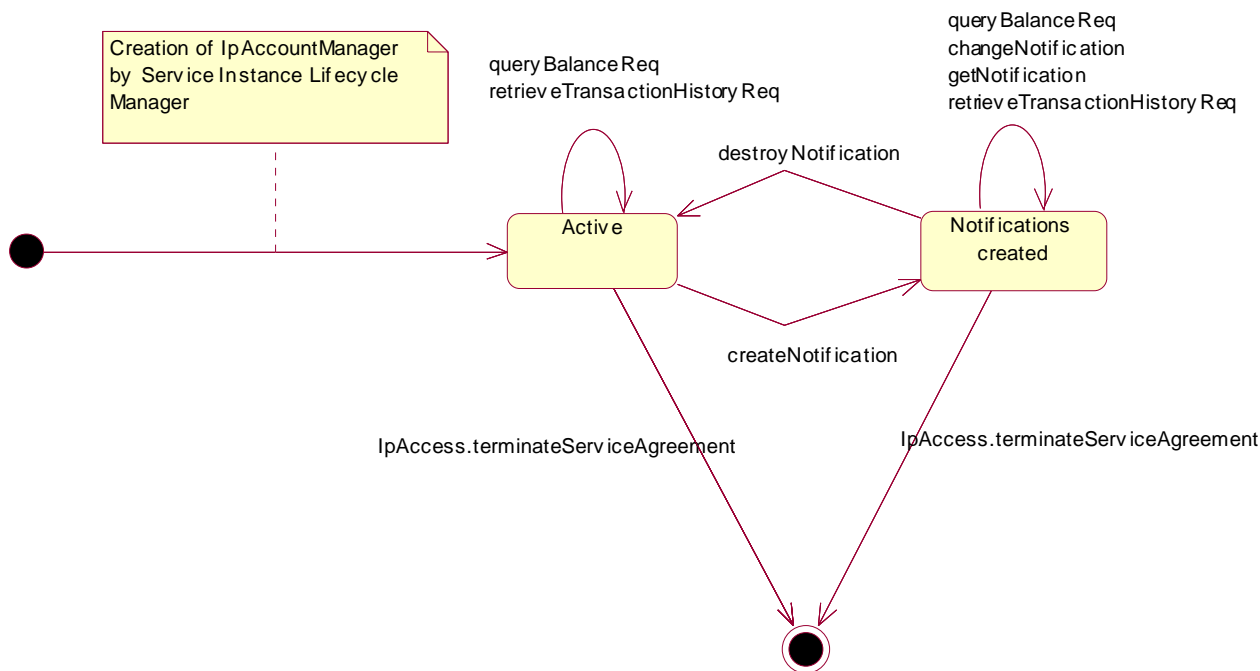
Creation of IpAccountManager by Service Instance Lifecycle Manager

queryBalanceReq
retrieveTransactionHistoryReq

queryBalanceReq
changeNotification
getNotification
retrieveTransactionHistoryReq

destroyNotification

Active

Notifications created

createNotification

IpAccess.terminateServiceAgreement

IpAccess.terminateServiceAgreement